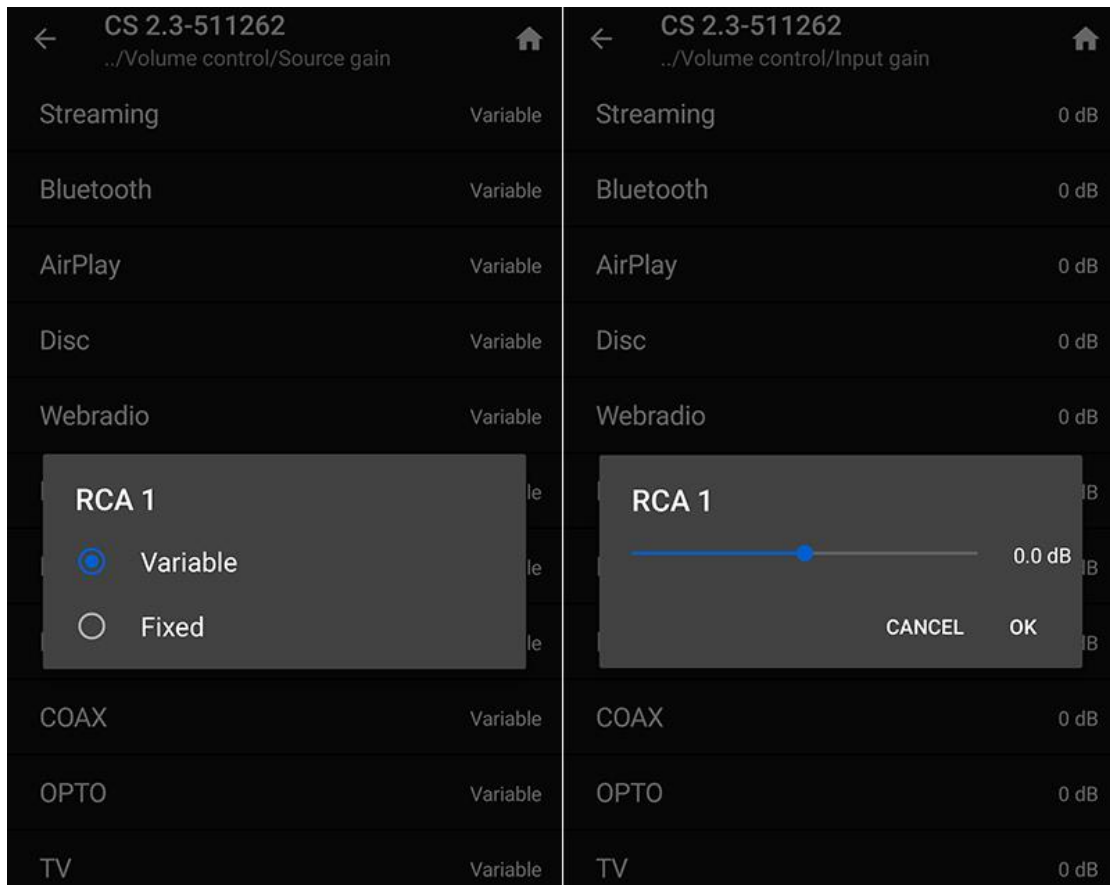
CS 2.3-511262
../Volume control/Source gain

Streaming Variable

Bluetooth Variable

AirPlay Variable

Disc Variable

Webradio Variable

le

le

le

RCA 1

Variable

Fixed

COAX Variable

OPTO Variable

TV Variable

CS 2.3-511262
../Volume control/Input gain

Streaming 0 dB

Bluetooth 0 dB

AirPlay 0 dB

Disc 0 dB

Webradio 0 dB

IB

IB

IB

RCA 1

0.0 dB

CANCEL OK

COAX 0 dB

OPTO 0 dB

TV 0 dB